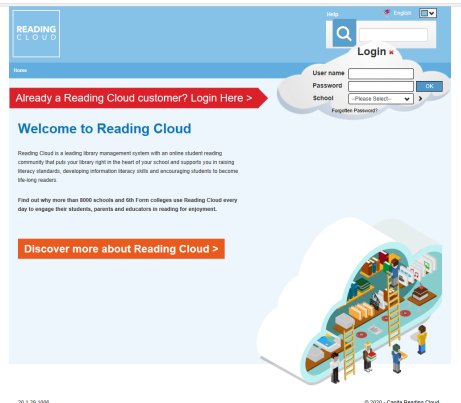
READING CLOUD

Help English

Home

Login ×

User name
Password OK
School --Please Select--
Forgotten Password?

Already a Reading Cloud customer? Login Here >

Welcome to Reading Cloud

Reading Cloud is a leading library management system with an online student reading community that puts your library right in the heart of your school and supports you in raising literacy standards, developing information literacy skills and encouraging students to become life-long readers.

Find out why more than 8000 schools and 6th Form colleges use Reading Cloud every day to engage their students, parents and educators in reading for enjoyment.

Discover more about Reading Cloud >

20.1.29.1006

© 2020 - Capita Reading Cloud